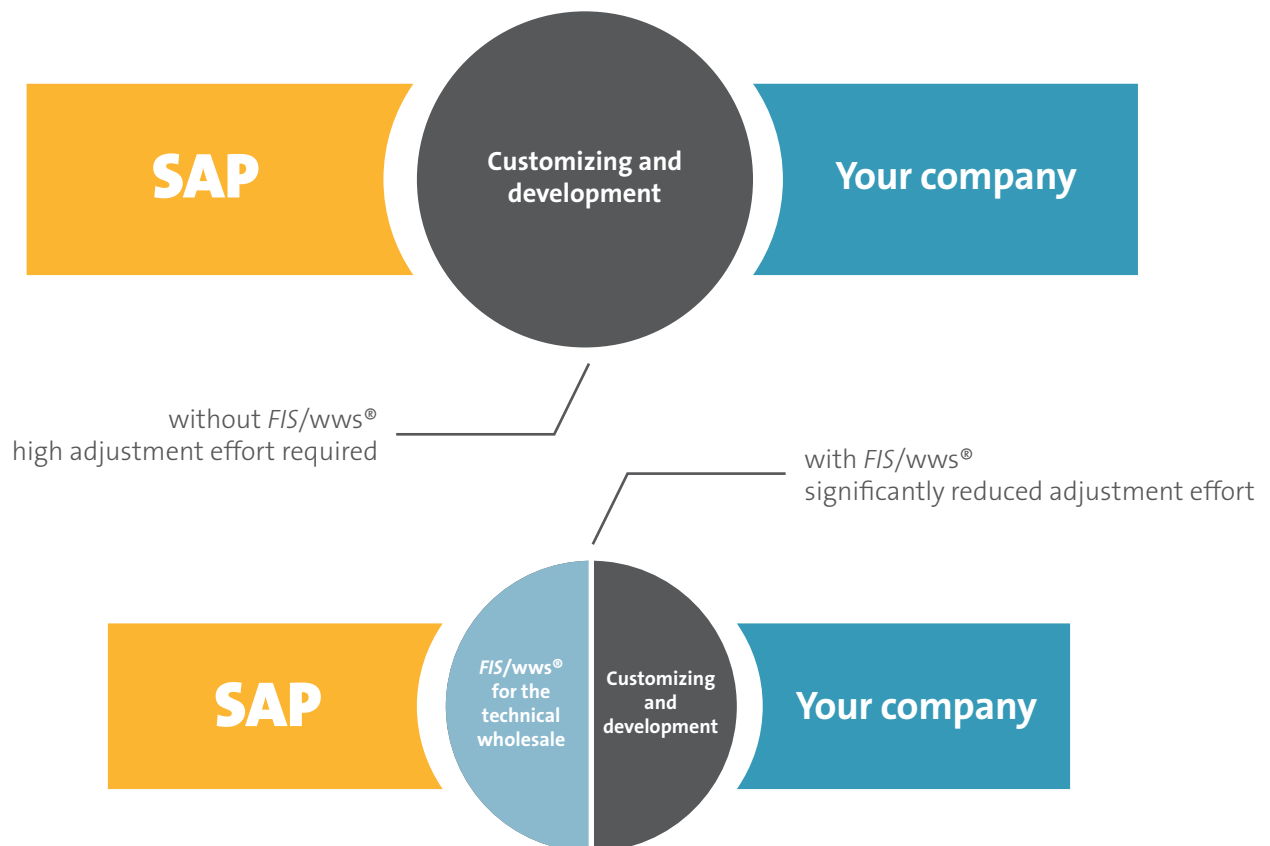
SAP

Customizing and development

Your company

without FIS/wws®
high adjustment effort required

with FIS/wws®
significantly reduced adjustment effort

SAP

FIS/wws® for the technical wholesale

Customizing and development

Your company